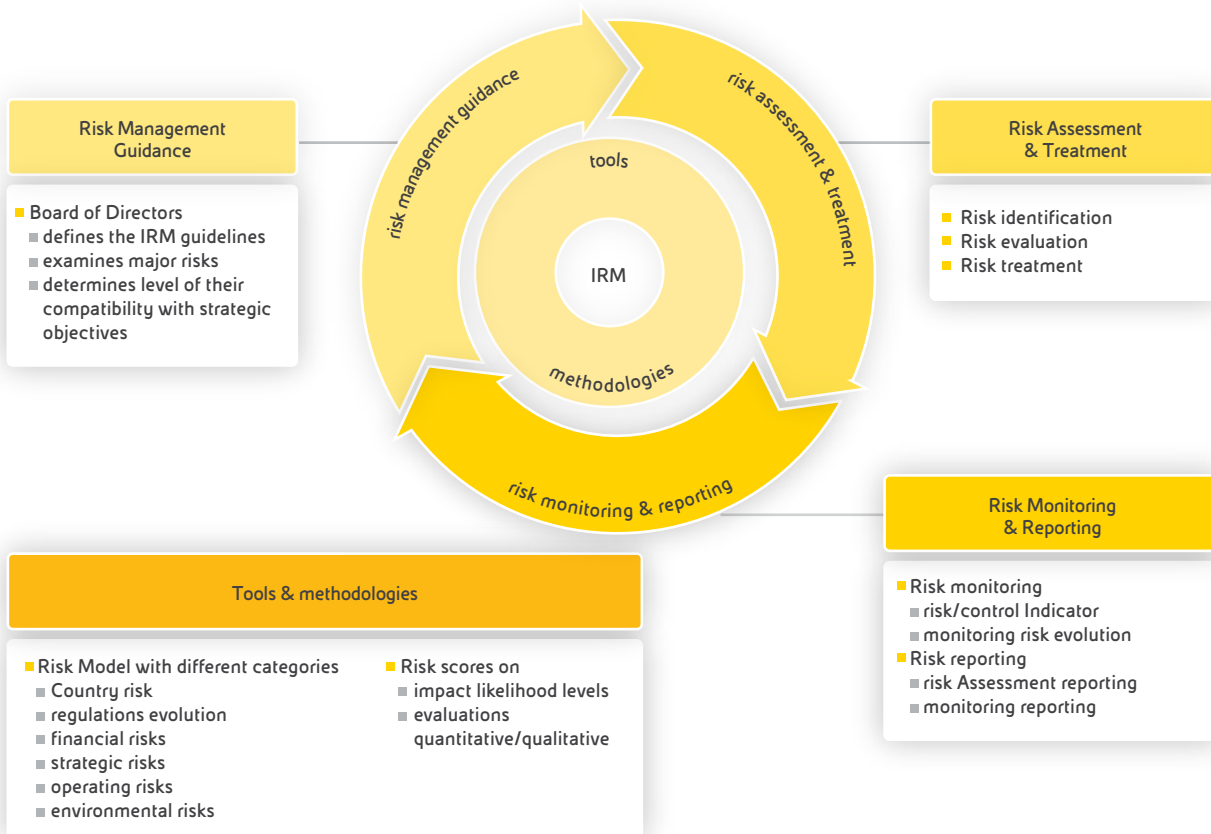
Risk Management Guidance

Board of Directors
defines the IRM guidelines
examines major risks
determines level of their compatibility with strategic objectives

risk management guidance

risk assessment & treatment

tools

IRM

methodologies

risk monitoring & reporting

Risk Assessment & Treatment

Risk identification
Risk evaluation
Risk treatment

Risk Monitoring & Reporting

Risk monitoring
risk/control Indicator
monitoring risk evolution
Risk reporting
risk Assessment reporting
monitoring reporting

Tools & methodologies

Risk Model with different categories
Country risk
regulations evolution
financial risks
strategic risks
operating risks
environmental risks

Risk scores on
impact likelihood levels
evaluations quantitative/qualitative